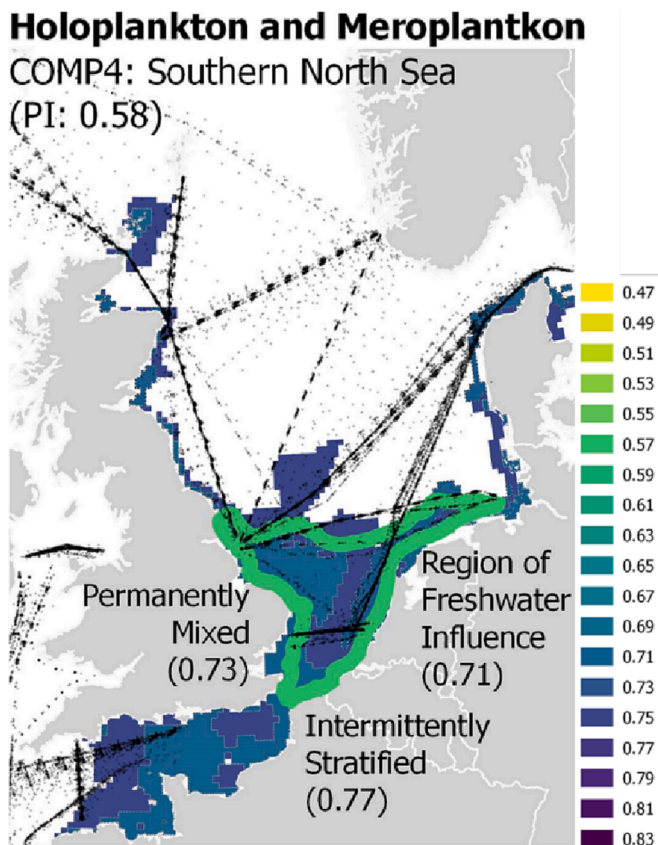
Holoplankton and Meroplantkon
COMP4: Southern North Sea
(PI: 0.58)

Permanently Mixed (0.73)

Region of Freshwater Influence (0.71)

Intermittently Stratified (0.77)

0.47
0.49
0.51
0.53
0.55
0.57
0.59
0.61
0.63
0.65
0.67
0.69
0.71
0.73
0.75
0.77
0.79
0.81
0.83